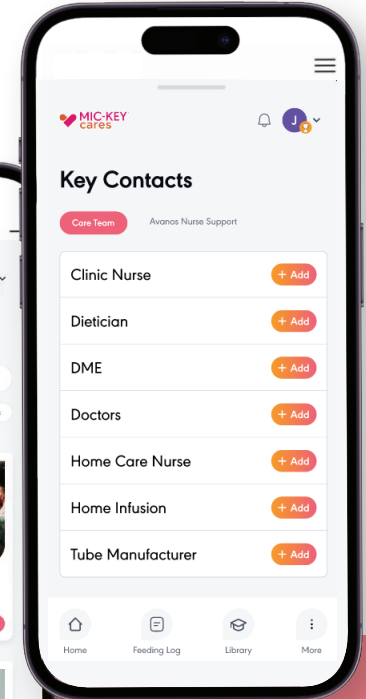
MIC-KEY cares

J

Key Contacts

Care Team

Avanos Nurse Support

Clinic Nurse + Add

Dietician + Add

DME + Add

Doctors + Add

Home Care Nurse + Add

Home Infusion + Add

Tube Manufacturer + Add

Home

Feeding Log

Library

More